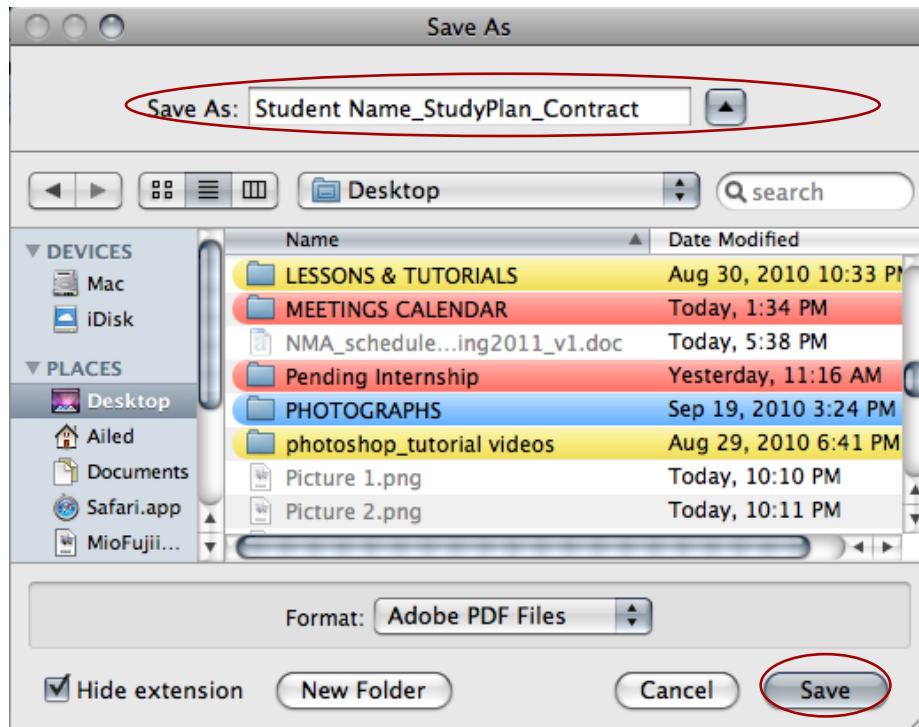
Save As

Save As: Student Name_StudyPlan_Contract

Desktop

search

DEVICES
Mac
iDisk
PLACES
Desktop
Ailed
Documents
Safari.app
MioFujii...

| Name | Date Modified |
|---|---|
| LESSONS & TUTORIALS | Aug 30, 2010 10:33 PM |
| MEETINGS CALENDAR | Today, 1:34 PM |
| NMA_schedule...ing2011_v1.doc | Today, 5:38 PM |
| Pending Internship | Yesterday, 11:16 AM |
| PHOTOGRAPHS | Sep 19, 2010 3:24 PM |
| photoshop_tutorial videos | Aug 29, 2010 6:41 PM |
| Picture 1.png | Today, 10:10 PM |
| Picture 2.png | Today, 10:11 PM |

Format: Adobe PDF Files

Hide extension

New Folder

Cancel

Save